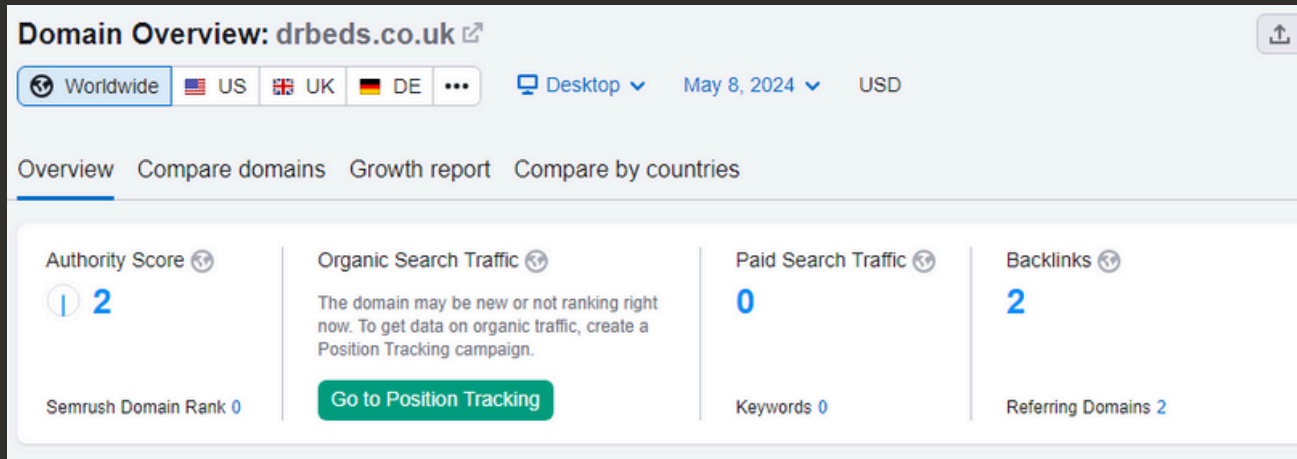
Domain Overview: drbeds.co.uk

Worldwide US UK DE ••• Desktop May 8, 2024 USD

Overview Compare domains Growth report Compare by countries

Authority Score
2

Semrush Domain Rank 0

Organic Search Traffic
The domain may be new or not ranking right now. To get data on organic traffic, create a Position Tracking campaign.

Go to Position Tracking

Paid Search Traffic
0

Keywords 0

Backlinks
2

Referring Domains 2